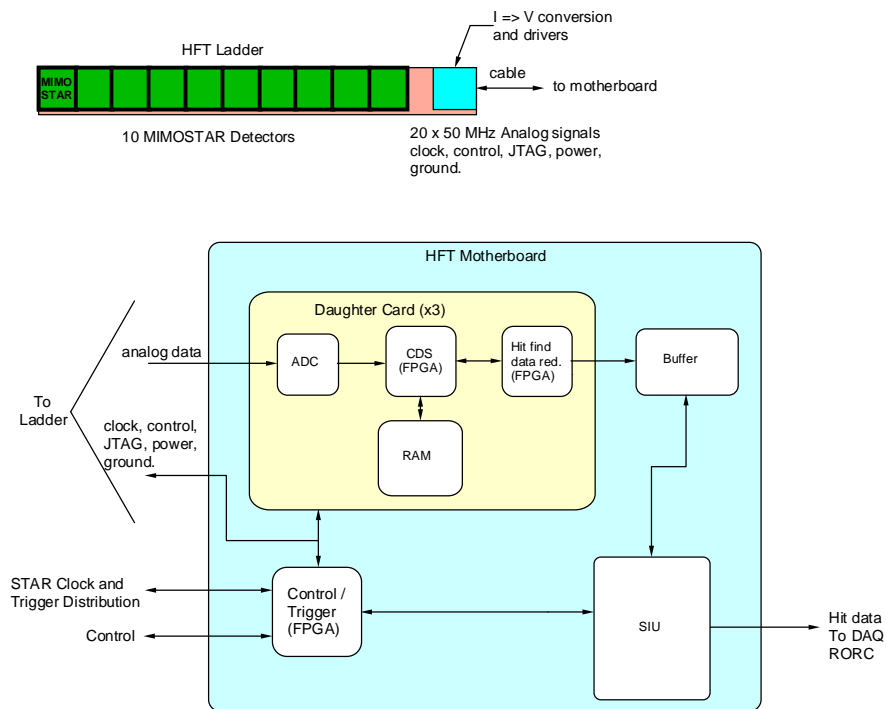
I => V conversion and drivers

HFT Ladder

MIMO STAR

cable

to motherboard

10 MIMOSTAR Detectors

20 x 50 MHz Analog signals clock, control, JTAG, power, ground.

HFT Motherboard

Daughter Card (x3)

analog data

ADC

CDS (FPGA)

Hit find data red. (FPGA)

Buffer

To Ladder

clock, control, JTAG, power, ground.

RAM

STAR Clock and Trigger Distribution

Control / Trigger (FPGA)

SIU

Control

Hit data To DAQ RORC